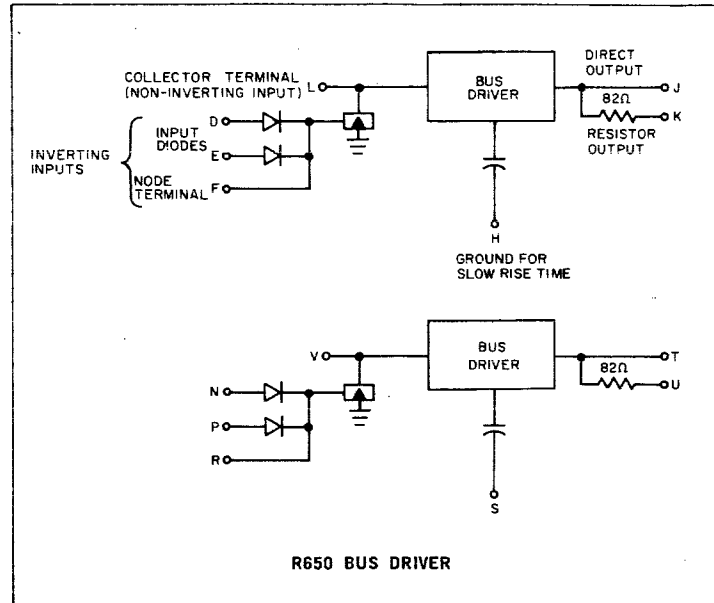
COLLECTOR TERMINAL (NON-INVERTING INPUT) L

BUS DRIVER

DIRECT OUTPUT

J

82Ω

K

RESISTOR OUTPUT

INVERTING INPUTS

INPUT DIODES

D

E

NODE TERMINAL

F

H

GROUND FOR SLOW RISE TIME

V

BUS DRIVER

T

82Ω

U

N

P

R

S

R650 BUS DRIVER